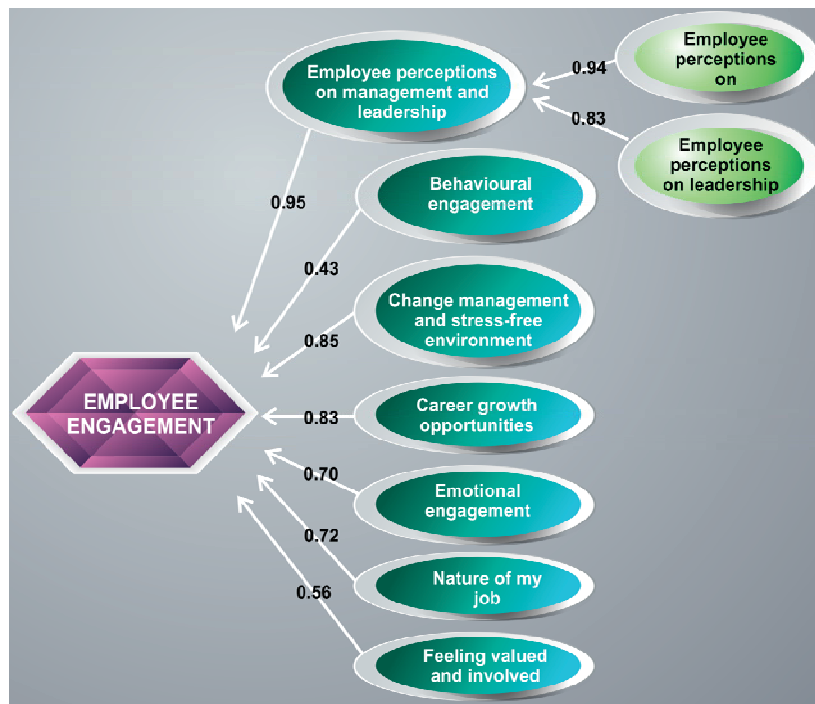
Employee perceptions on management and leadership

0.94

Employee perceptions on

0.83

Employee perceptions on leadership

0.95

Behavioural engagement

0.43

Change management and stress-free environment

0.85

EMPLOYEE ENGAGEMENT

0.83

Career growth opportunities

0.70

Emotional engagement

0.72

Nature of my job

0.56

Feeling valued and involved